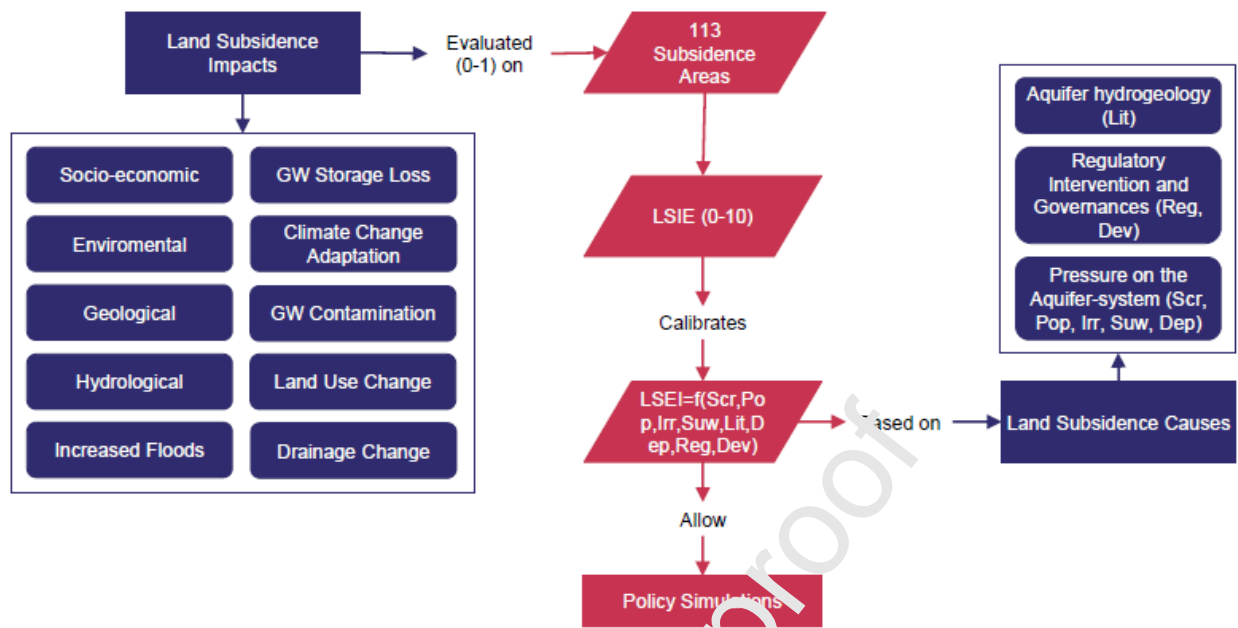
Land Subsidence Impacts

Evaluated (0-1) on

113 Subsidence Areas

Socio-economic

GW Storage Loss

Enviromental

Climate Change Adaptation

Geological

GW Contamination

Hydrological

Land Use Change

Increased Floods

Drainage Change

LSIE (0-10)

Calibrates

LSEI=f(Scr,Pop,Irr,Suw,Lit,Dep,Reg,Dev)

Based on

Land Subsidence Causes

Aquifer hydrogeology (Lit)

Regulatory Intervention and Governances (Reg, Dev)

Pressure on the Aquifer-system (Scr, Pop, Irr, Suw, Dep)

Allow

Policy Simulations

Journal Pre-proof